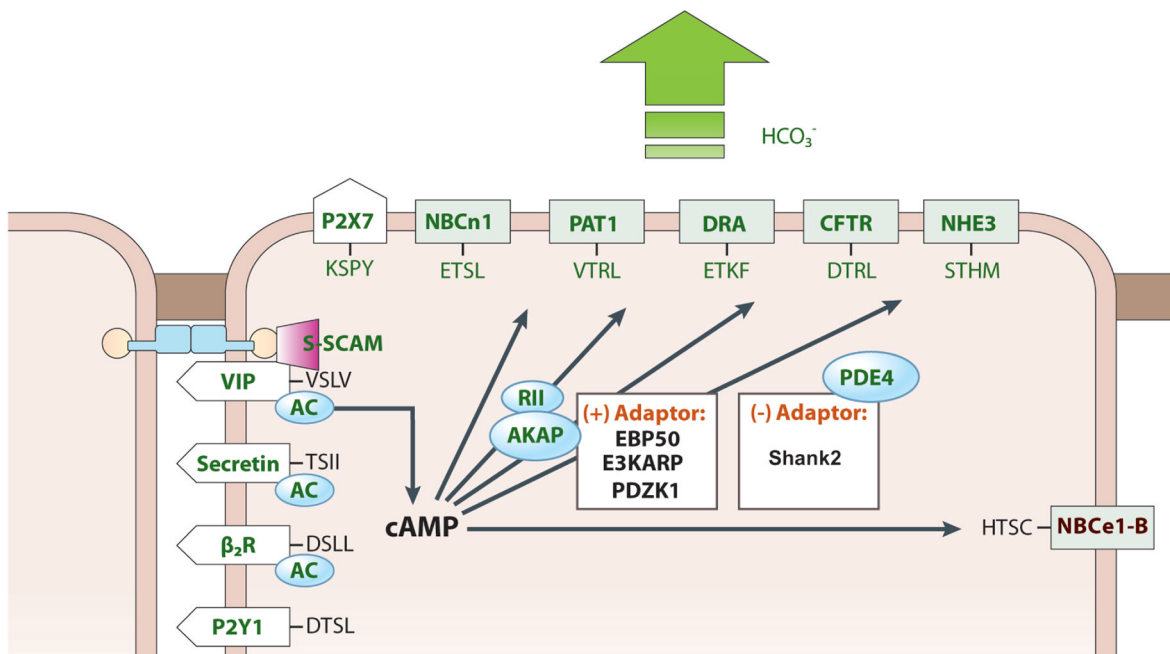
$HCO_3^-$

P2X7
KSPY

NBCn1
ETSL

PAT1
VTRL

DRA
ETKF

CFTR
DTRL

NHE3
STHM

S-SCAM

VIP
VSLV
AC

RII
AKAP

(+) Adaptor:
EBP50
E3KARP
PDZK1

PDE4
(-) Adaptor:
Shank2

Secretin
TSII
AC

cAMP

HTSC
NBCe1-B

$\beta_2$R
DSLL
AC

P2Y1
DTSL